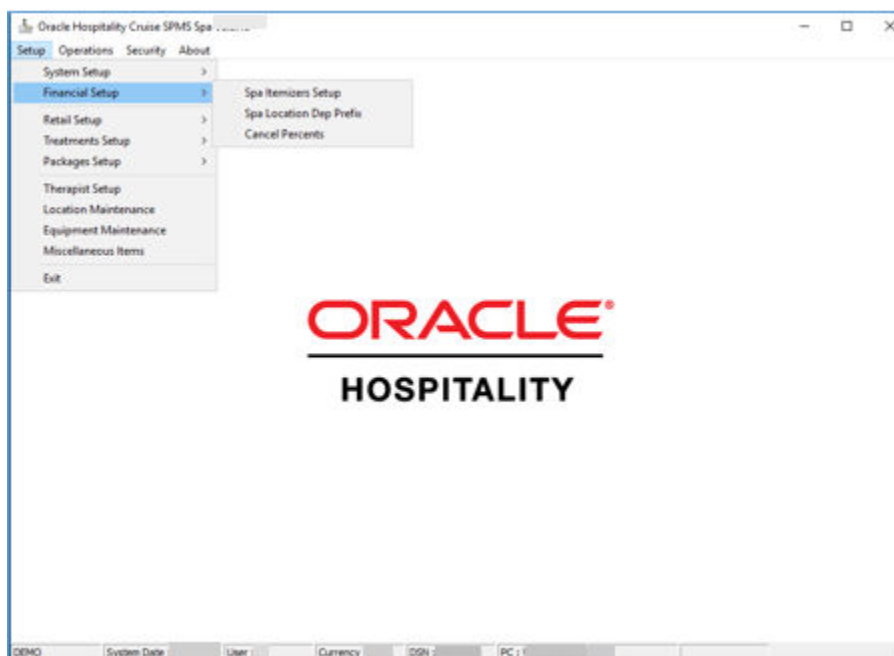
Oracle Hospitality Cruise SPMS Spa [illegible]

Setup Operations Security About

System Setup
Financial Setup
Retail Setup
Treatments Setup
Packages Setup
Therapist Setup
Location Maintenance
Equipment Maintenance
Miscellaneous Items
Exit

Spa Itemizers Setup
Spa Location Dep Prefix
Cancel Percents

ORACLE®
HOSPITALITY

DEMO System Date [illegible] User : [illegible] Currency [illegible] DSN : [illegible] PC : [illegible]